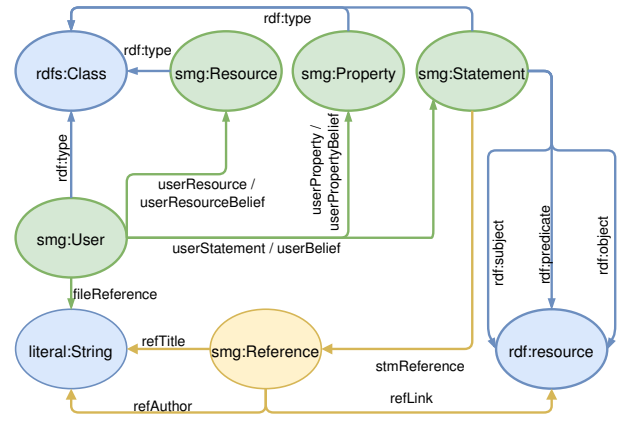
rdf:type

rdf:type

rdfs:Class

smg:Resource

smg:Property

smg:Statement

rdf:type

userProperty / userPropertyBelief

userResource / userResourceBelief

smg:User

userStatement / userBelief

rdf:subject

rdf:predicate

rdf:object

fileReference

literal:String

refTitle

smg:Reference

stmReference

rdf:resource

refAuthor

refLink